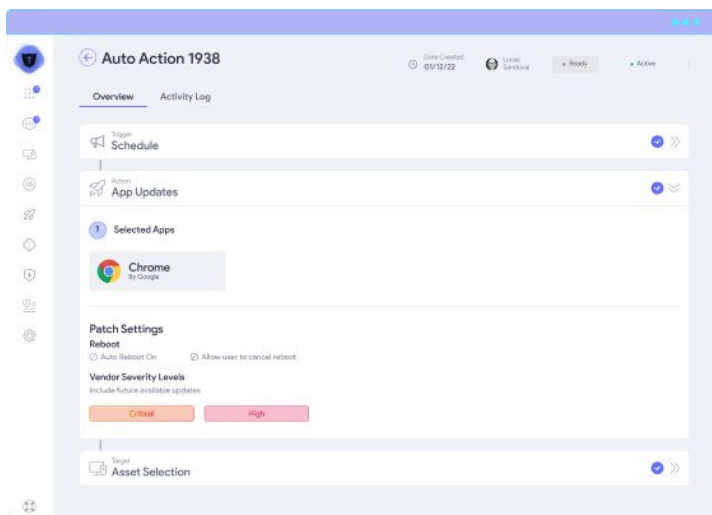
Auto Action 1938

Date Created 01/12/22

Lunda Sandoval

Ready

Active

Overview

Activity Log

Trigger
Schedule

Action
App Updates

1 Selected Apps

Chrome
By Google

Patch Settings

Reboot

Auto Reboot On

Allow user to cancel reboot

Vendor Severity Levels

Include future available updates

Critical

High

Target
Asset Selection